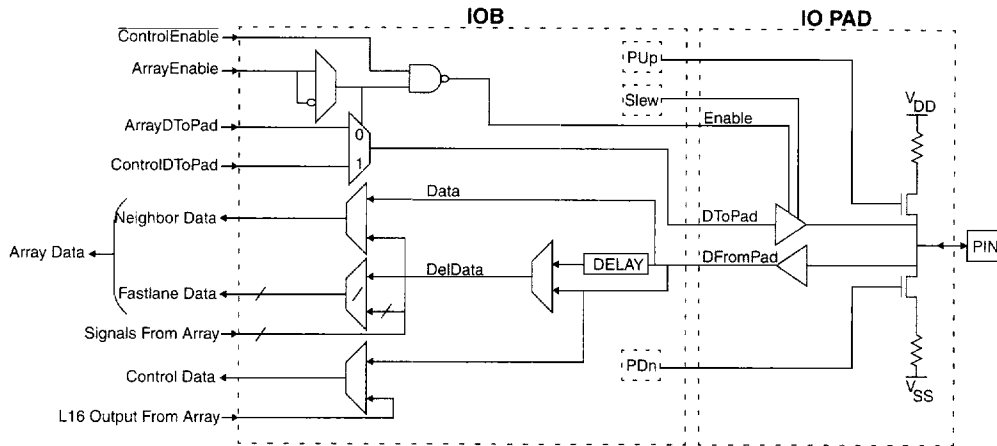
IOB

IO PAD

$\overline{\text{ControlEnable}}$

ArrayEnable

ArrayDToPad

ControlDToPad

0

1

PUp

Slew

Enable

$V_{DD}$

Data

Neighbor Data

DToPad

Array Data

DelData

DELAY

DFromPad

PIN

Fastlane Data

Signals From Array

Control Data

PDn

$V_{SS}$

L16 Output From Array